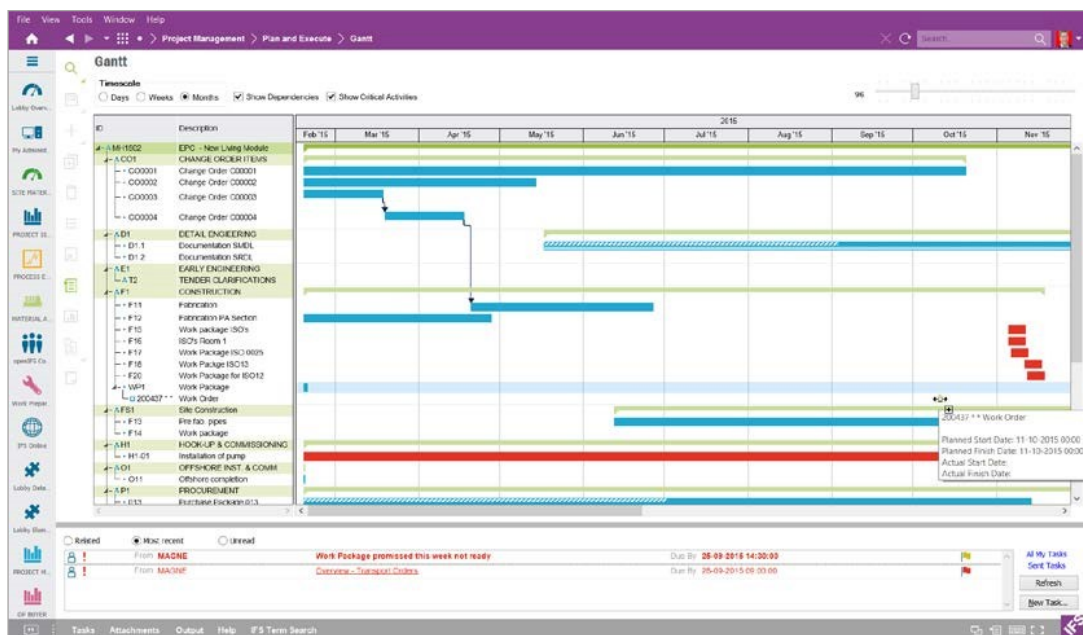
File View Tools Window Help

Project Management > Plan and Execute > Gantt

Search

Lobby Overv...

My Activities

SITE MATER...

PROJECT IS...

PROCESS E...

MATERIAL A...

openIFS Co...

Work Prepar...

IFS Online

Lobby Dele...

Lobby Elem...

PROJECT M...

GF BUYER

Gantt

Timescale
Days Weeks Months Show Dependencies Show Critical Activities

96

| ID | Description |
|---|---|
| M-11502 | EPC - New Living Module |
| CO1 | CHANGE ORDER ITEMS |
| C00001 | Change Order C00001 |
| C00002 | Change Order C00002 |
| C00003 | Change Order C00003 |
| C00004 | Change Order C00004 |
| D1 | DETAIL ENGINEERING |
| D1.1 | Documentation SMDL |
| D1.2 | Documentation SRDL |
| E1 | EARLY ENGINEERING |
| T2 | TENDER CLARIFICATIONS |
| F1 | CONSTRUCTION |
| F11 | Fabrication |
| F12 | Fabrication PA Section |
| F15 | Work package ISO's |
| F16 | ISO's Room 1 |
| F17 | Work Package ISO 0025 |
| F18 | Work Package ISO13 |
| F20 | Work Package for ISO12 |
| WP1 | Work Package |
| 200437 * * | Work Order |
| FS1 | Site Construction |
| F13 | Pre fab. pipes |
| F14 | Work package |
| H1 | HOOK-UP & COMMISSIONING |
| H1-01 | Installation of pump |
| O1 | OFFSHORE INST. & COMM |
| O11 | Offshore completion |
| P1 | PROCUREMENT |
| P13 | Purchase Package 013 |

2015
Feb '15 Mar '15 Apr '15 May '15 Jun '15 Jul '15 Aug '15 Sep '15 Oct '15 Nov '15

200437 * * Work Order

Planned Start Date: 11-10-2015 00:00
Planned Finish Date: 11-10-2015 00:00
Actual Start Date:
Actual Finish Date:

Related Most recent Unread

From MAGNE Work Package promissed this week not ready Due By 25-09-2015 14:30:00
From MAGNE Overview - Transport Orders Due By 26-09-2015 09:00:00

All My Tasks
Sent Tasks
Refresh
New Task...

Tasks Attachments Output Help IFS Term Search